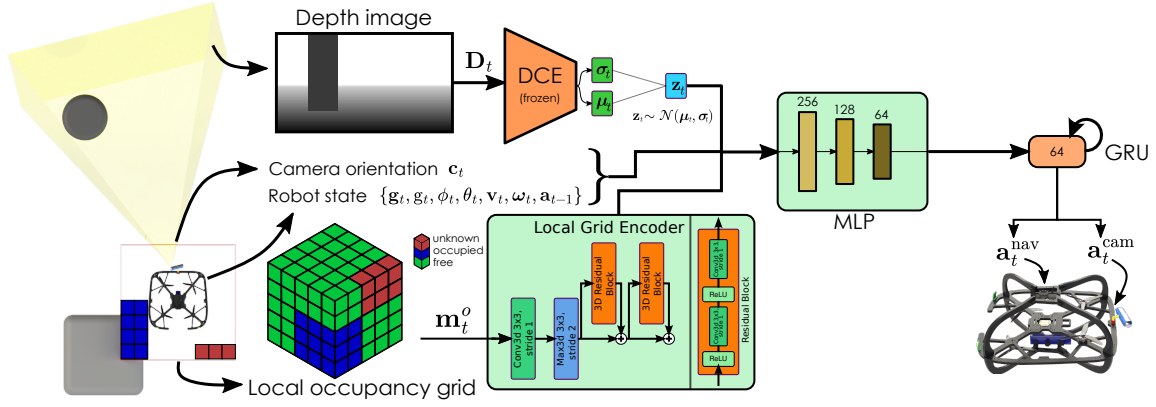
Depth image

$\mathbf{D}_t$

DCE
(frozen)

$\boldsymbol{\sigma}_t$

$\boldsymbol{\mu}_t$

$\mathbf{z}_t$

$\mathbf{z}_t \sim \mathcal{N}(\boldsymbol{\mu}_t, \boldsymbol{\sigma}_t)$

256
128
64

MLP

64

GRU

Camera orientation $\mathbf{c}_t$

Robot state $\{\mathbf{g}_t, \mathrm{g}_t, \phi_t, \theta_t, \mathbf{v}_t, \boldsymbol{\omega}_t, \mathbf{a}_{t-1}\}$

unknown
occupied
free

Local Grid Encoder

$\mathbf{m}_t^o$

Conv3d 3x3, stride 1

MaxPool3d 3x3, stride 2

3D Residual Block

3D Residual Block

Conv3d 1x1, stride 1

ReLU

Conv3d 1x1, stride 1

ReLU

Residual Block

$\mathbf{a}_t^{\mathrm{nav}}$

$\mathbf{a}_t^{\mathrm{cam}}$

Local occupancy grid